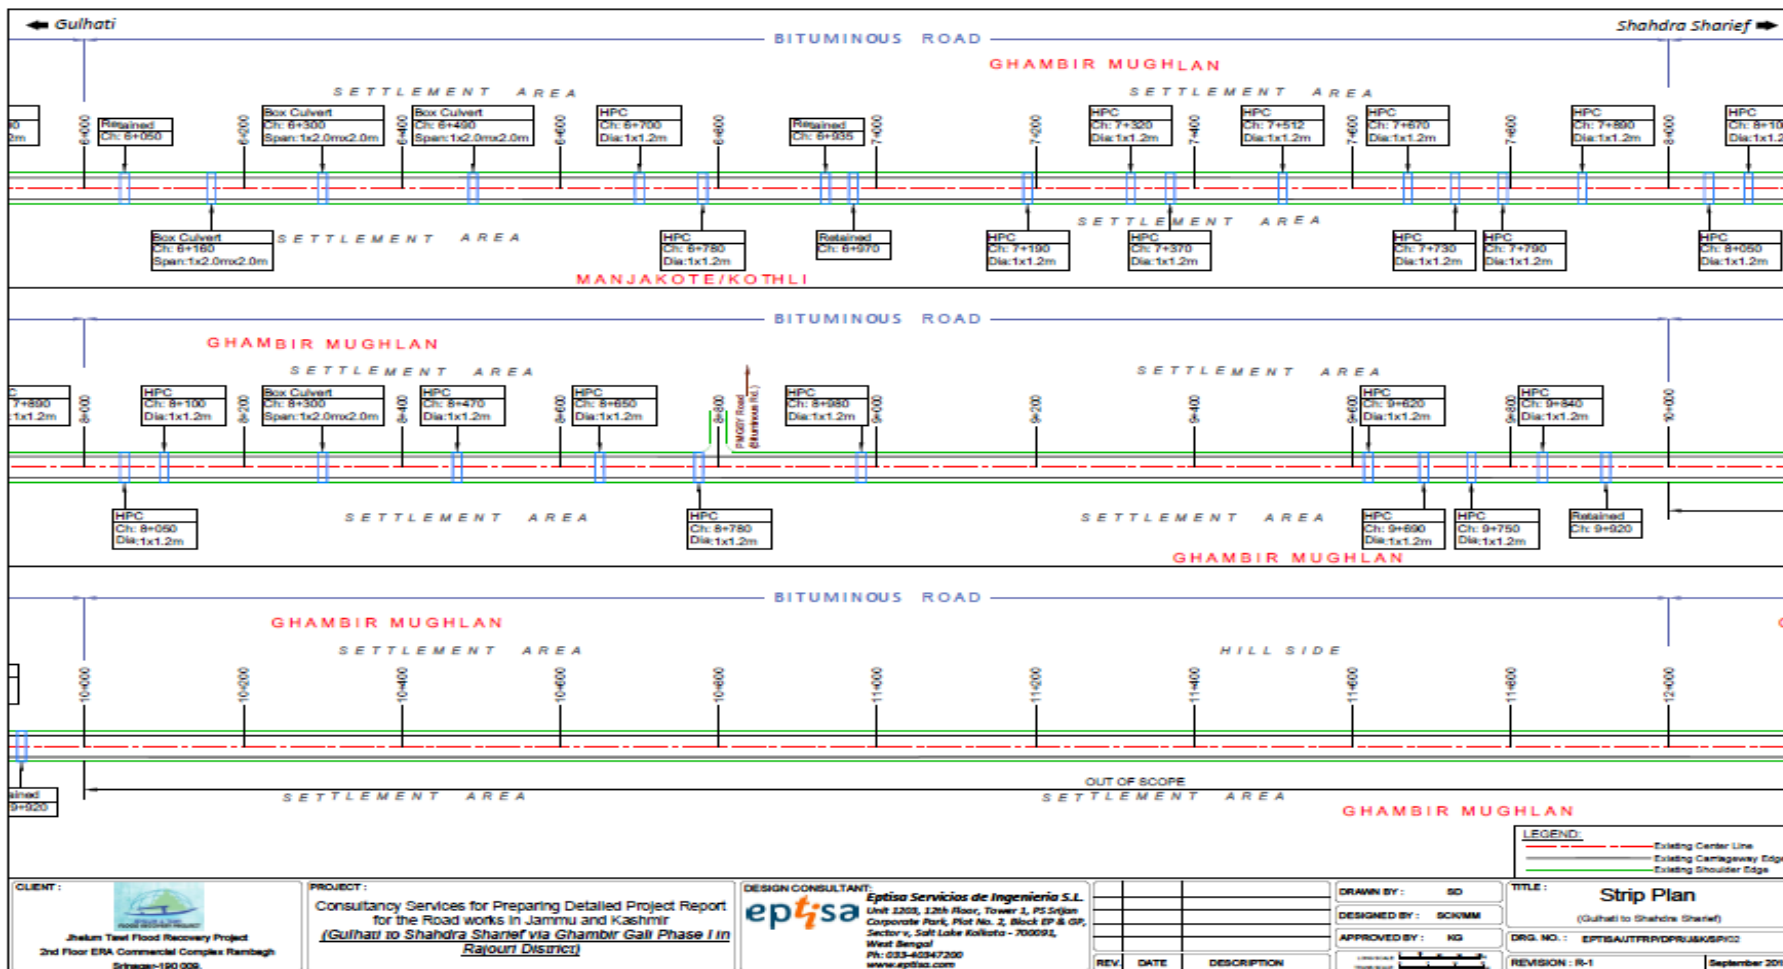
Gulhati

Shahdra Sharief

BITUMINOUS ROAD

GHAMBIR MUGHLAN

SETTLEMENT AREA

SETTLEMENT AREA

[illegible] 2m

6+000

Retained Ch: 6+050

6+200

Box Culvert Ch: 6+300 Span:1x2.0mx2.0m

6+400

Box Culvert Ch: 6+490 Span:1x2.0mx2.0m

6+600

HPC Ch: 6+700 Dia:1x1.2m

6+800

Retained Ch: 6+935

7+000

7+200

HPC Ch: 7+320 Dia:1x1.2m

7+400

HPC Ch: 7+512 Dia:1x1.2m

7+600

HPC Ch: 7+670 Dia:1x1.2m

7+800

HPC Ch: 7+890 Dia:1x1.2m

8+000

HPC Ch: 8+10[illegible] Dia:1x1.2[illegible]

Box Culvert Ch: 6+160 Span:1x2.0mx2.0m

SETTLEMENT AREA

HPC Ch: 6+780 Dia:1x1.2m

Retained Ch: 6+970

HPC Ch: 7+190 Dia:1x1.2m

SETTLEMENT AREA

HPC Ch: 7+370 Dia:1x1.2m

HPC Ch: 7+730 Dia:1x1.2m

HPC Ch: 7+790 Dia:1x1.2m

HPC Ch: 8+050 Dia:1x1.2m

MANJAKOTE/KOTHLI

BITUMINOUS ROAD

GHAMBIR MUGHLAN

SETTLEMENT AREA

SETTLEMENT AREA

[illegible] 7+890 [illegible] 1x1.2m

8+000

HPC Ch: 8+100 Dia:1x1.2m

8+200

Box Culvert Ch: 8+300 Span:1x2.0mx2.0m

8+400

HPC Ch: 8+470 Dia:1x1.2m

8+600

HPC Ch: 8+650 Dia:1x1.2m

8+800

PMGSY Road (Bituminous Rd.)

HPC Ch: 8+980 Dia:1x1.2m

9+000

9+200

9+400

9+600

HPC Ch: 9+620 Dia:1x1.2m

9+800

HPC Ch: 9+840 Dia:1x1.2m

10+000

HPC Ch: 8+050 Dia:1x1.2m

SETTLEMENT AREA

HPC Ch: 8+780 Dia:1x1.2m

SETTLEMENT AREA

HPC Ch: 9+690 Dia:1x1.2m

HPC Ch: 9+750 Dia:1x1.2m

Retained Ch: 9+920

GHAMBIR MUGHLAN

BITUMINOUS ROAD

GHAMBIR MUGHLAN

SETTLEMENT AREA

HILL SIDE

10+000

10+200

10+400

10+600

10+800

11+000

11+200

11+400

11+600

11+800

12+000

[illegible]ained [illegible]9+920

SETTLEMENT AREA

OUT OF SCOPE

SETTLEMENT AREA

GHAMBIR MUGHLAN

LEGEND:
Existing Center Line
Existing Carriageway Edg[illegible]
Existing Shoulder Edge

CLIENT :
Jhelum Tawi Flood Recovery Project
2nd Floor ERA Commercial Complex Rambagh
Srinagar-190 009.

PROJECT :
Consultancy Services for Preparing Detailed Project Report for the Road works in Jammu and Kashmir
(Gulhati to Shahdra Sharief via Ghambir Gali Phase I in Rajouri District)

DESIGN CONSULTANT:
eptisa
Eptisa Servicios de Ingenieria S.L.
Unit 1203, 12th Floor, Tower 1, PS Srijan Corporate Park, Plot No. 2, Block EP & GP, Sector V, Salt Lake Kolkata - 700091, West Bengal
Ph: 033-40347200
www.eptisa.com

REV. | DATE | DESCRIPTION

DRAWN BY : SD
DESIGNED BY : SCK/MM
APPROVED BY : KG

TITLE :
Strip Plan
(Gulhati to Shahdra Sharief)

DRG. NO. : EPTISA/JTFRP/DPR/J&K/SP/02

REVISION : R-1

September 20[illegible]